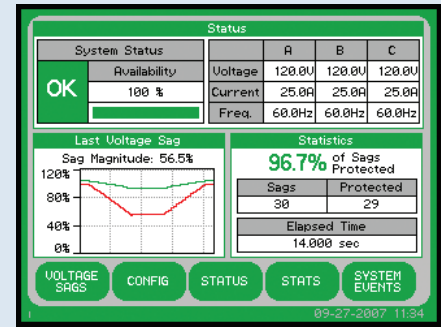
Status

System Status

OK

Availability

100 %

| | A | B | C |
|---|---|---|---|
| Voltage | 120.0V | 120.0V | 120.0V |
| Current | 25.0A | 25.0A | 25.0A |
| Freq. | 60.0Hz | 60.0Hz | 60.0Hz |

Last Voltage Sag

Sag Magnitude: 56.5%

120%
80%
40%
0%

Statistics

96.7% of Sags Protected

| Sags | Protected |
|---|---|
| 30 | 29 |

Elapsed Time

14.000 sec

VOLTAGE SAGS

CONFIG

STATUS

STATS

SYSTEM EVENTS

09-27-2007 11:34